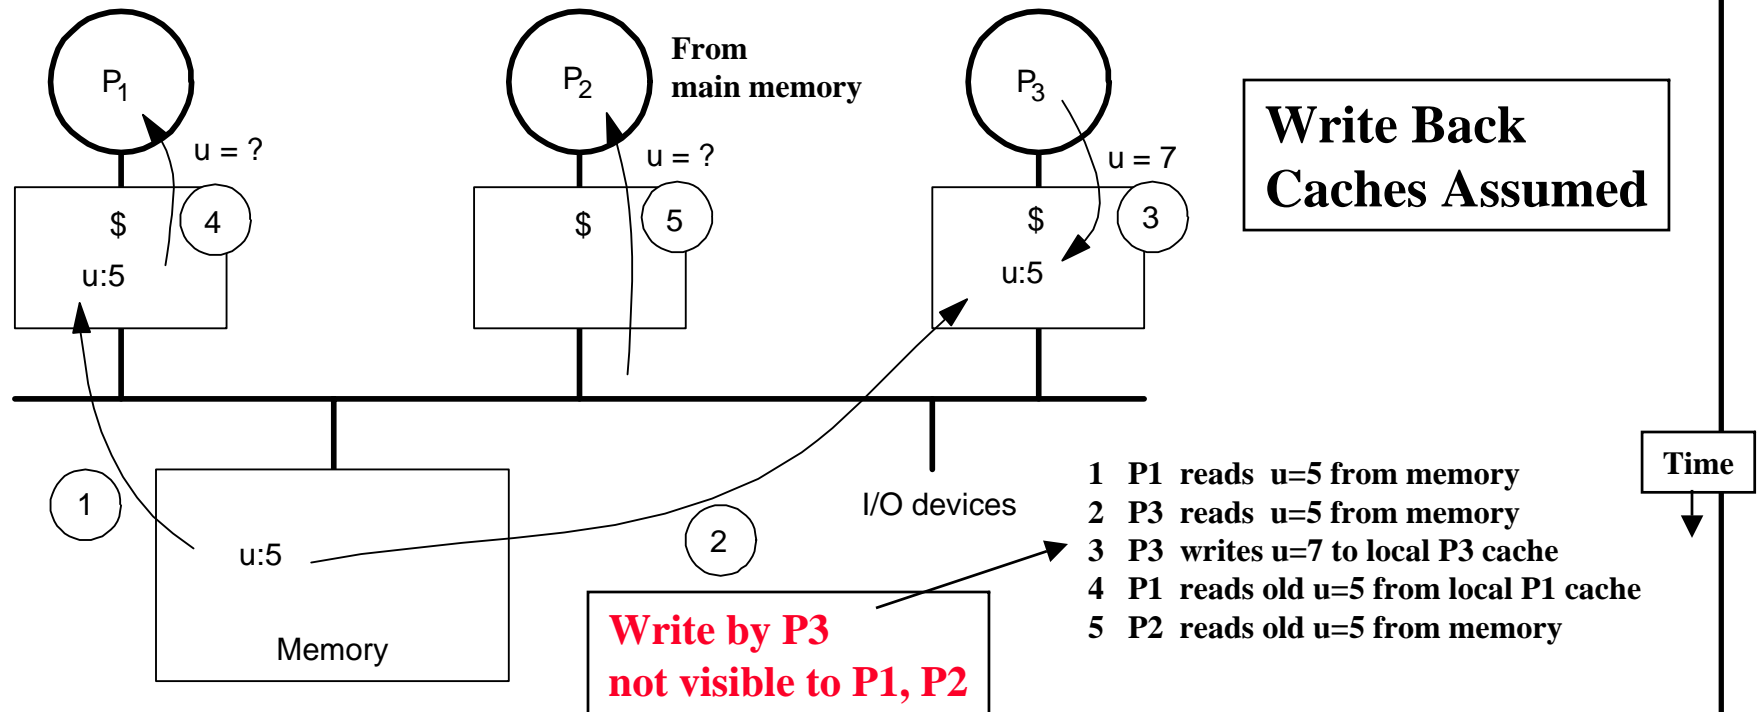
$P_1$

$P_2$

From main memory

$P_3$

Write Back Caches Assumed

u = ?

u = ?

u = 7

$

4

u:5

$

5

$

3

u:5

1

u:5

Memory

2

I/O devices

Write by P3 not visible to P1, P2

1 P1 reads u=5 from memory
2 P3 reads u=5 from memory
3 P3 writes u=7 to local P3 cache
4 P1 reads old u=5 from local P1 cache
5 P2 reads old u=5 from memory

Time